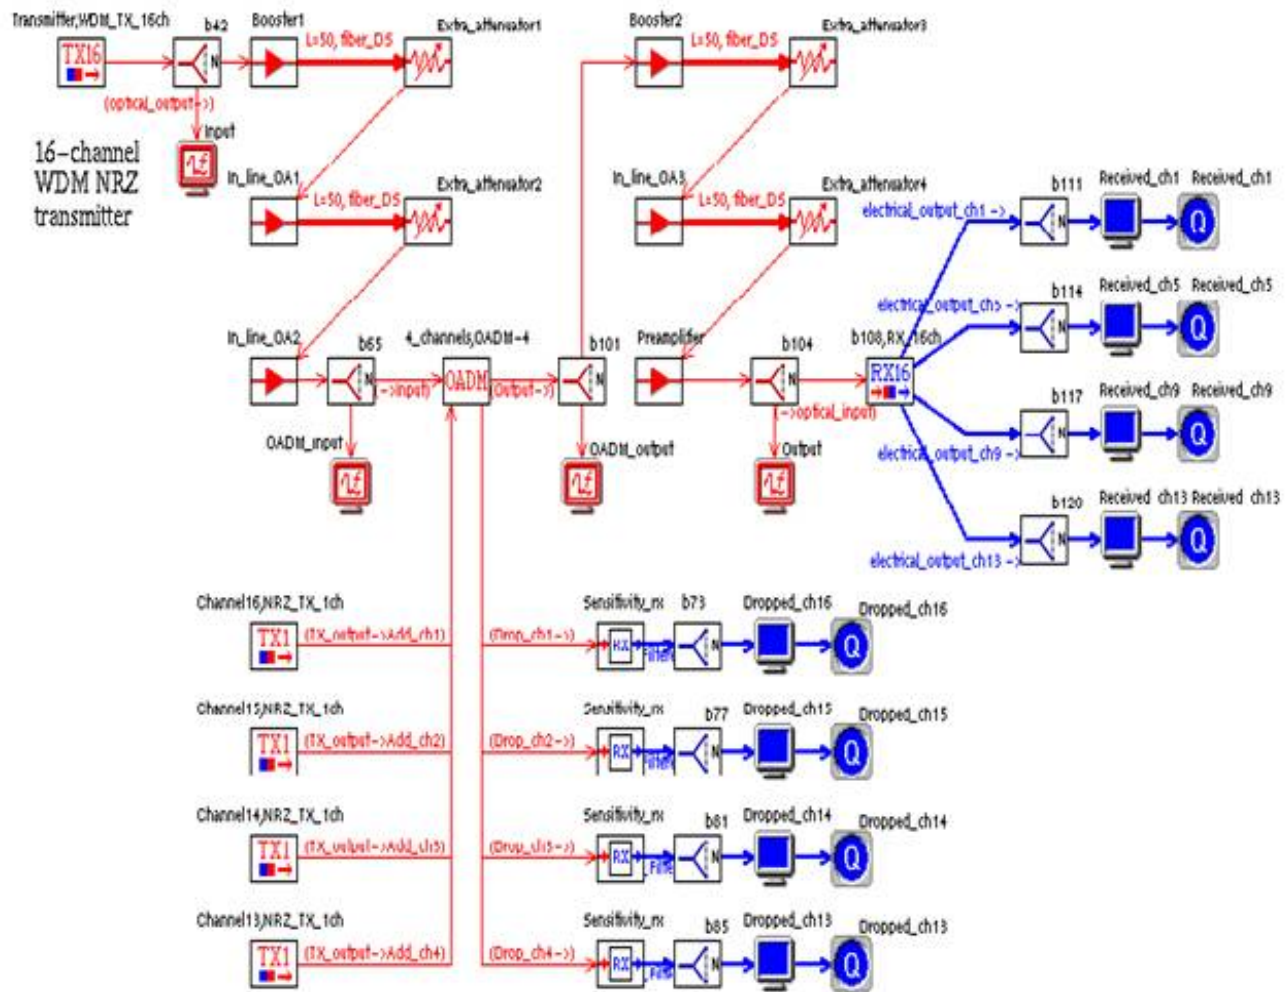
Transmitter,WDM_TX_16ch
TX16
b42
N
Booster1
L=50, fiber_DS
Extra_attenuator1
Booster2
L=50, fiber_DS
Extra_attenuator3
(optical_output->)
Input
16-channel WDM NRZ transmitter
In_line_OA1
L=50, fiber_DS
Extra_attenuator2
In_line_OA3
L=50, fiber_DS
Extra_attenuator4
b111
Received_ch1
Received_ch1
electrical_output_ch1 ->
N
Q
b114
Received_ch5
Received_ch5
electrical_output_ch5 ->
N
Q
In_line_OA2
b65
N
(->input)
4_channels,OADM-4
OADM
(Output->)
b101
N
Preamplifier
b104
N
b108,RX_16ch
RX16
(->optical_input)
b117
Received_ch9
Received_ch9
N
Q
OADM_input
OADM_output
Output
electrical_output_ch9 ->
b120
Received_ch13
Received_ch13
N
Q
electrical_output_ch13 ->
Channel16,NRZ_TX_1ch
TX1
(TX_output->Add_ch1)
(Drop_ch1->)
Sensitivity_rx
RX
Filter
b73
N
Dropped_ch16
Dropped_ch16
Q
Channel15,NRZ_TX_1ch
TX1
(TX_output->Add_ch2)
(Drop_ch2->)
Sensitivity_rx
RX
Filter
b77
N
Dropped_ch15
Dropped_ch15
Q
Channel14,NRZ_TX_1ch
TX1
(TX_output->Add_ch3)
(Drop_ch3->)
Sensitivity_rx
RX
Filter
b81
N
Dropped_ch14
Dropped_ch14
Q
Channel13,NRZ_TX_1ch
TX1
(TX_output->Add_ch4)
(Drop_ch4->)
Sensitivity_rx
RX
Filter
b85
N
Dropped_ch13
Dropped_ch13
Q